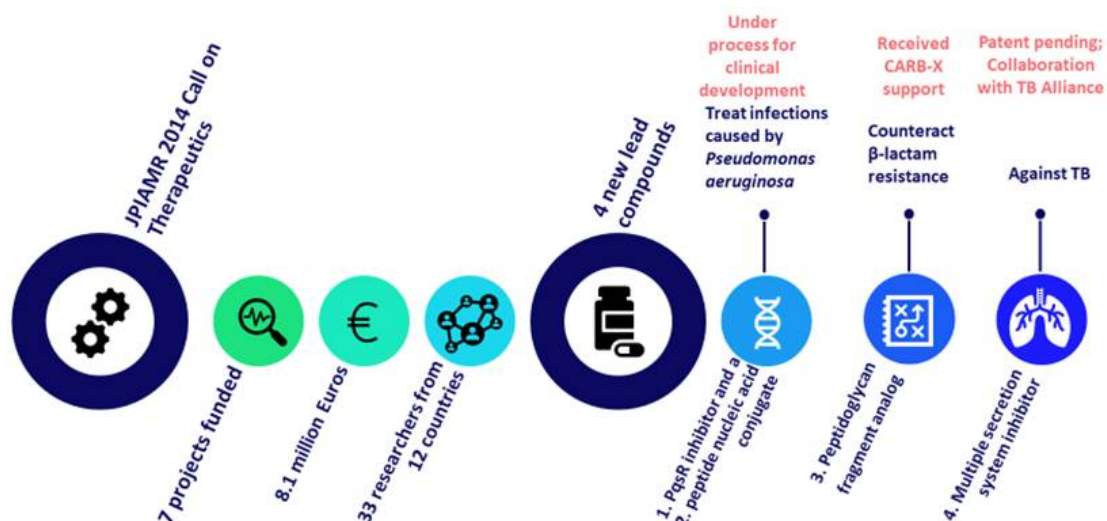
JPIAMR 2014 Call on Therapeutics

7 projects funded

8.1 million Euros

33 researchers from 12 countries

4 new lead compounds

Under process for clinical development

Treat infections caused by *Pseudomonas aeruginosa*

1. PqsR inhibitor and a 2. peptide nucleic acid conjugate

Received CARB-X support

Counteract β-lactam resistance

3. Peptidoglycan fragment analog

Patent pending; Collaboration with TB Alliance

Against TB

4. Multiple secretion system inhibitor